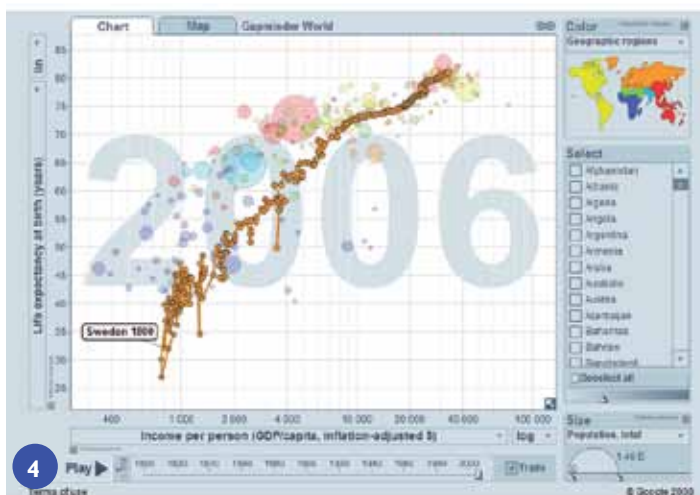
Chart
Map
Gapminder World
Color
Geographic regions
lin
Life expectancy at birth (years)
85
80
75
70
65
60
55
50
45
40
35
30
25
2006
Sweden 1800
Select
Afghanistan
Albania
Algeria
Angola
Argentina
Armenia
Aruba
Australia
Austria
Azerbaijan
Bahamas
Bahrain
Bangladesh
Deselect all
400
1 000
2 000
4 000
10 000
20 000
40 000
100 000
Income per person (GDP/capita, inflation-adjusted $)
log
Size
Population, total
1.4B
4
Play
Trails
Terms of use
© Google 2009